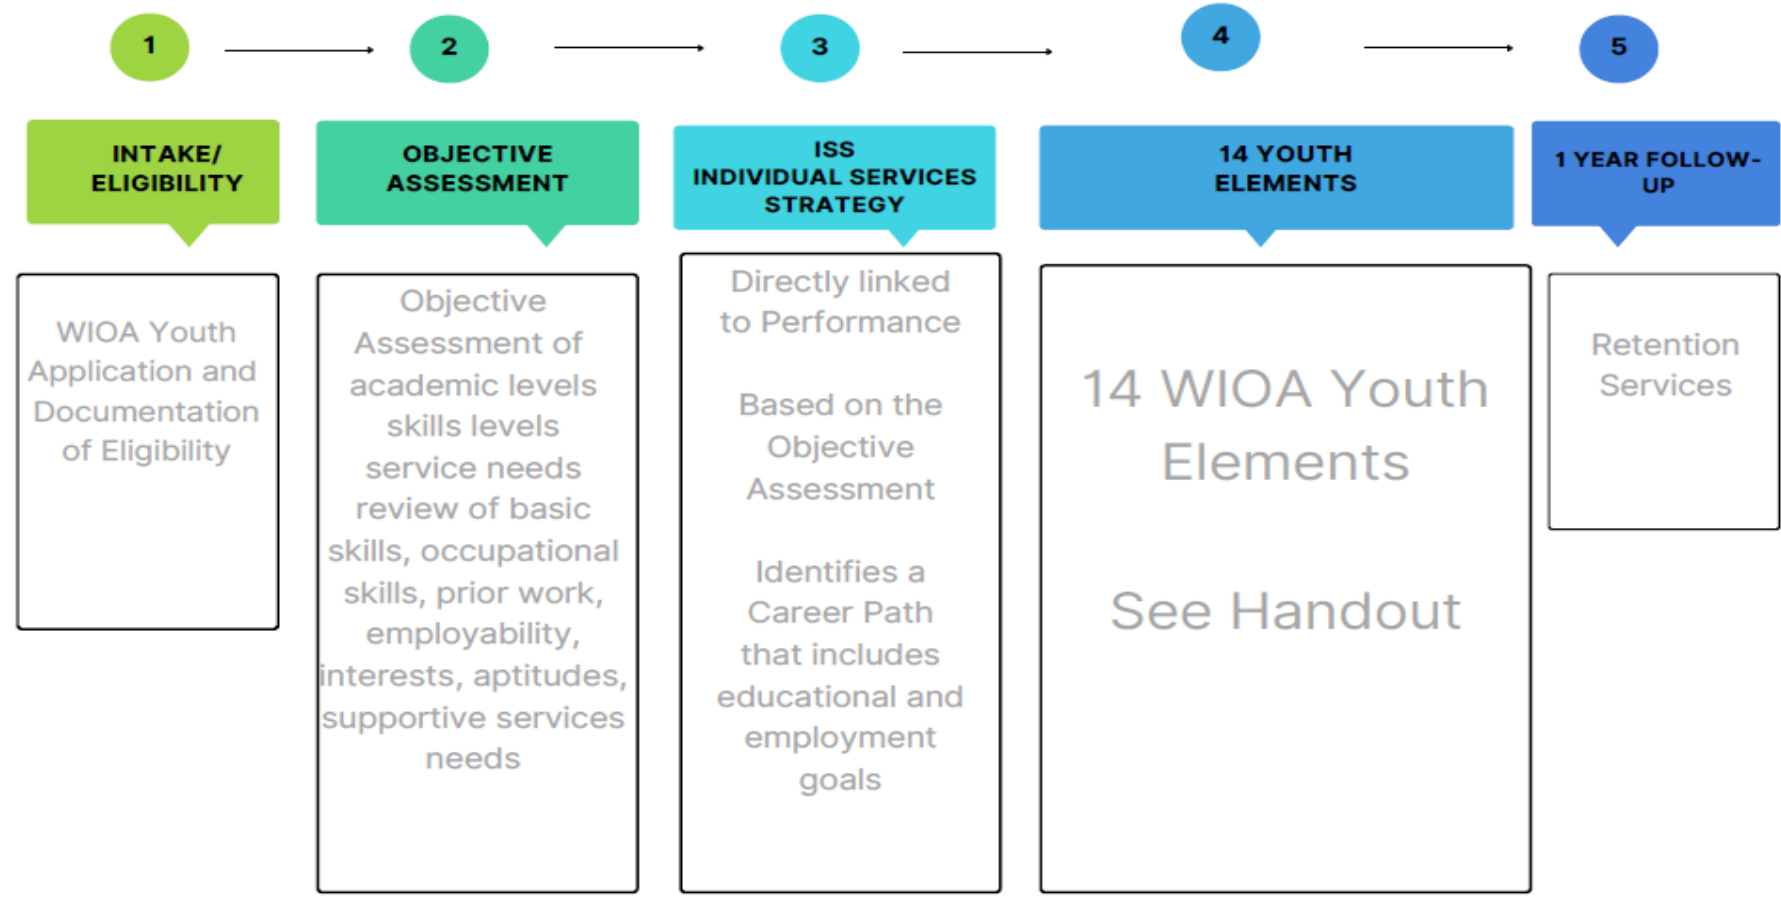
1

INTAKE/ ELIGIBILITY

WIOA Youth Application and Documentation of Eligibility

2

OBJECTIVE ASSESSMENT

Objective Assessment of academic levels skills levels service needs review of basic skills, occupational skills, prior work, employability, interests, aptitudes, supportive services needs

3

ISS INDIVIDUAL SERVICES STRATEGY

Directly linked to Performance

Based on the Objective Assessment

Identifies a Career Path that includes educational and employment goals

4

14 YOUTH ELEMENTS

14 WIOA Youth Elements

See Handout

5

1 YEAR FOLLOW-UP

Retention Services